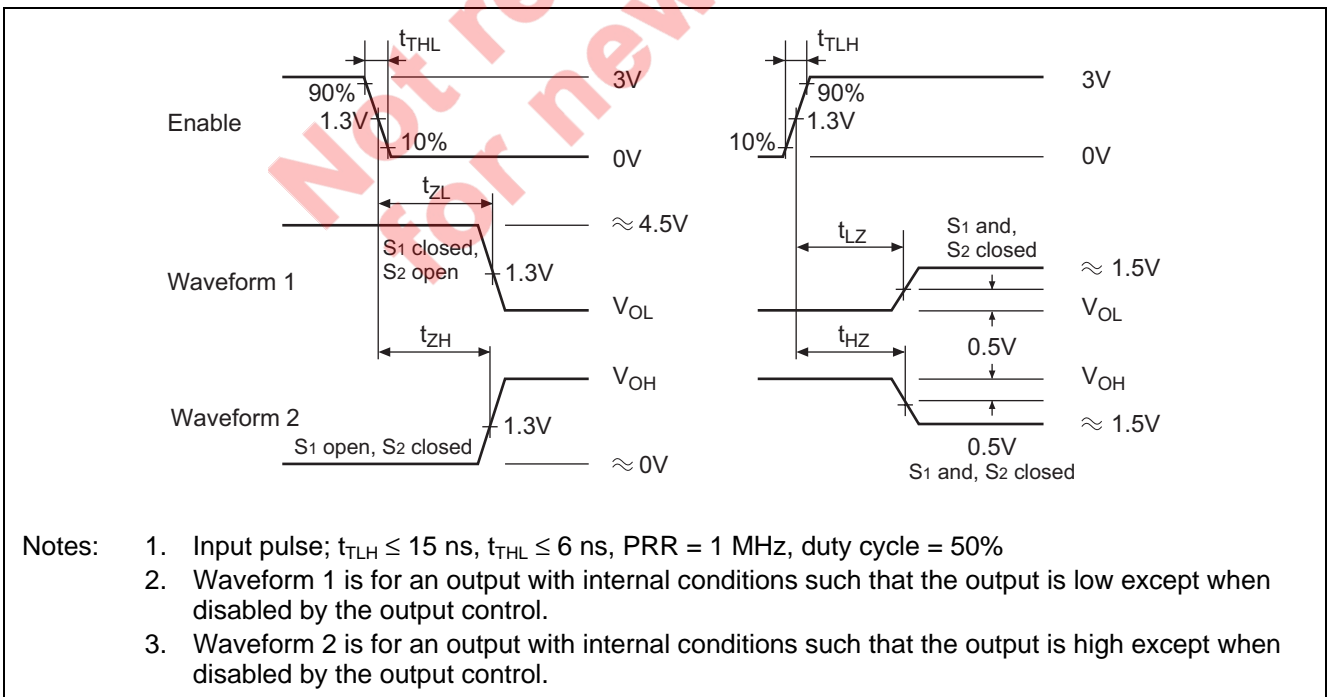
$t_{THL}$
90%
1.3V
10%
3V
0V
Enable
$t_{TLH}$
90%
1.3V
10%
3V
0V
Not re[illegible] for new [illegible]
$t_{ZL}$
$\approx 4.5V$
S1 closed, S2 open
1.3V
Waveform 1
$V_{OL}$
$t_{LZ}$
S1 and, S2 closed
$\approx 1.5V$
$V_{OL}$
0.5V
$t_{ZH}$
$V_{OH}$
Waveform 2
1.3V
S1 open, S2 closed
$\approx 0V$
$t_{HZ}$
$V_{OH}$
$\approx 1.5V$
0.5V
S1 and, S2 closed

Notes: 1. Input pulse; $t_{TLH} \leq 15$ ns, $t_{THL} \leq 6$ ns, PRR = 1 MHz, duty cycle = 50%
2. Waveform 1 is for an output with internal conditions such that the output is low except when disabled by the output control.
3. Waveform 2 is for an output with internal conditions such that the output is high except when disabled by the output control.